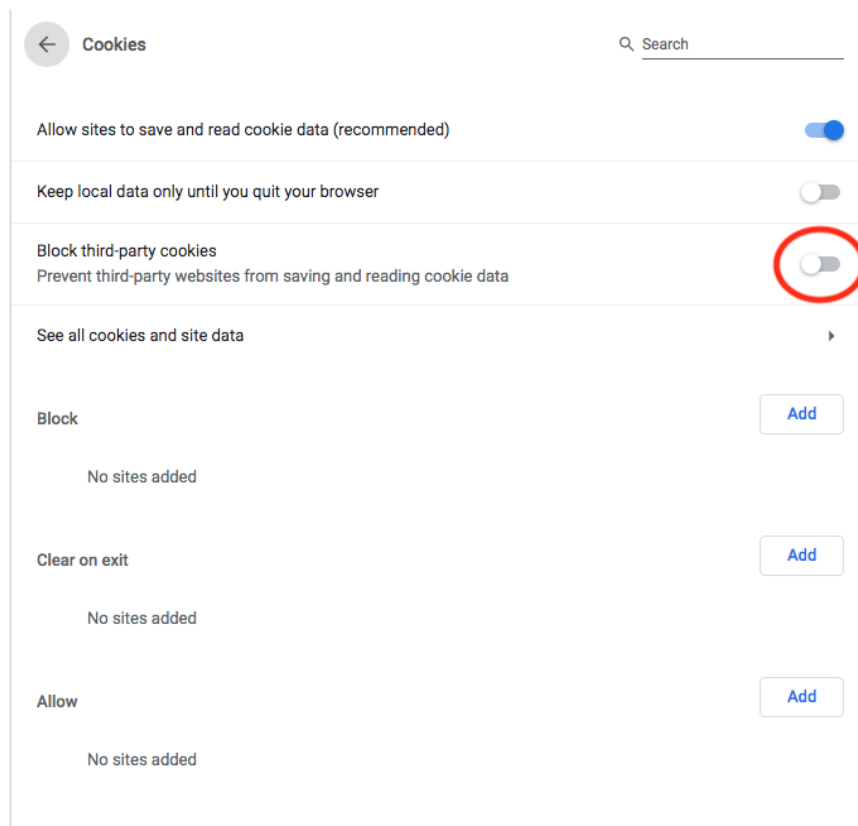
Cookies

Search

Allow sites to save and read cookie data (recommended)

Keep local data only until you quit your browser

Block third-party cookies
Prevent third-party websites from saving and reading cookie data

See all cookies and site data

Block

Add

No sites added

Clear on exit

Add

No sites added

Allow

Add

No sites added